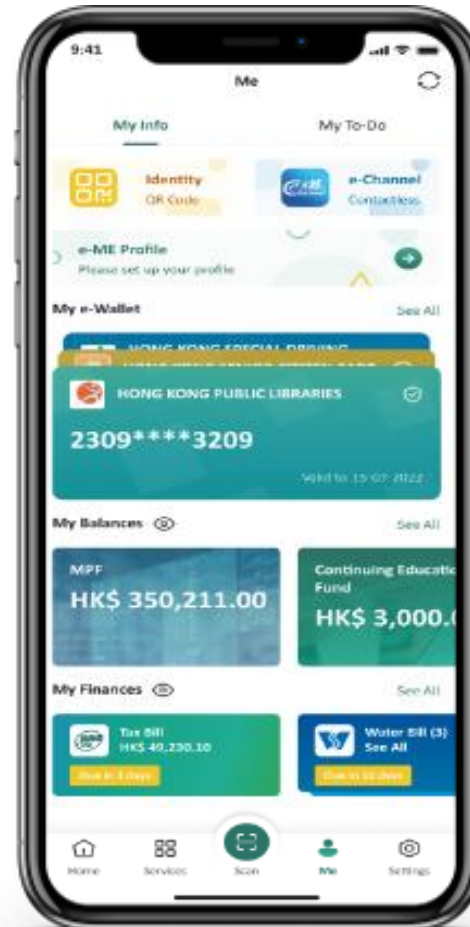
9:41

Me

My Info

My To-Do

Identity
QR Code

e-Channel
Contactless

e-ME Profile
Please set up your profile

My e-Wallet

See All

HONG KONG SPECIAL DRIVING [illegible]

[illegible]

HONG KONG PUBLIC LIBRARIES

2309****3209

Valid to 15-07-2022

My Balances

See All

MPF
HK$ 350,211.00

Continuing Educatio
Fund
HK$ 3,000.

My Finances

See All

Tax Bill
HK$ 49,230.10

Due in 3 days

Water Bill (3)
See All

Due in 10 days

Home

Services

Scan

Me

Settings